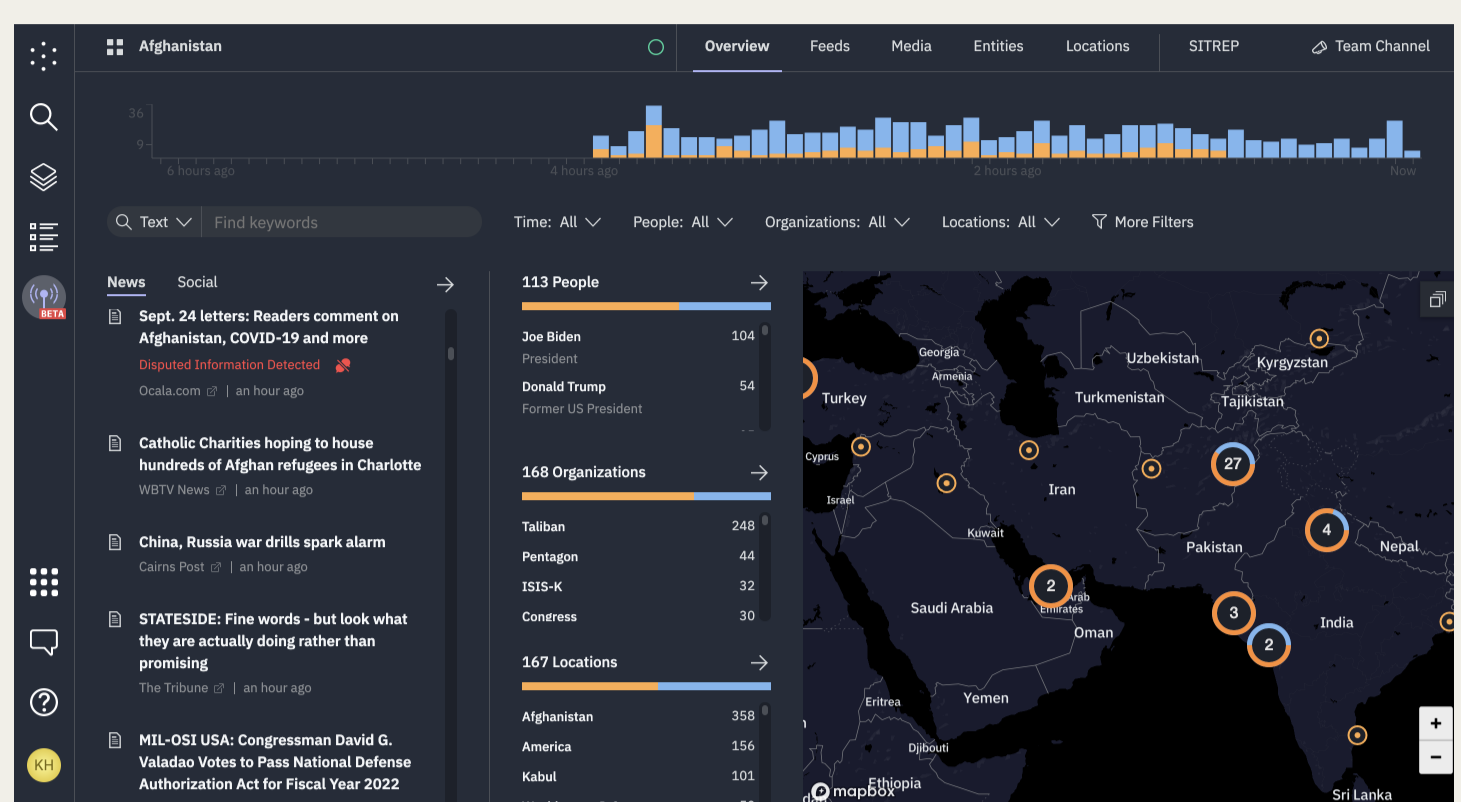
Afghanistan

Overview Feeds Media Entities Locations SITREP Team Channel

36
9
6 hours ago 4 hours ago 2 hours ago Now

Text Find keywords Time: All People: All Organizations: All Locations: All More Filters

BETA

News Social

Sept. 24 letters: Readers comment on Afghanistan, COVID-19 and more
Disputed Information Detected
Ocala.com | an hour ago

Catholic Charities hoping to house hundreds of Afghan refugees in Charlotte
WBTV News | an hour ago

China, Russia war drills spark alarm
Cairns Post | an hour ago

STATESIDE: Fine words - but look what they are actually doing rather than promising
The Tribune | an hour ago

MIL-OSI USA: Congressman David G. Valadao Votes to Pass National Defense Authorization Act for Fiscal Year 2022

113 People
| Joe Biden | 104 |
|---|---|
| President | |
| Donald Trump | 54 |
| Former US President | |

168 Organizations
| Taliban | 248 |
|---|---|
| Pentagon | 44 |
| ISIS-K | 32 |
| Congress | 30 |

167 Locations
| Afghanistan | 358 |
|---|---|
| America | 156 |
| Kabul | 101 |

Georgia Armenia Uzbekistan Kyrgyzstan Turkey Turkmenistan Tajikistan Cyprus Iran 27 Israel Kuwait 4 Pakistan Nepal 2 Arab Emirates Saudi Arabia 3 Oman India 2 Eritrea Yemen Djibouti Ethiopia Sri Lanka mapbox

KH